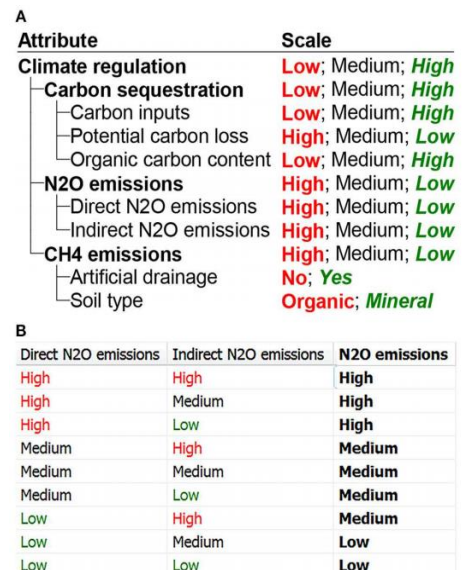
A

| Attribute | Scale |
|---|---|
| Climate regulation | Low; Medium; High |
| Carbon sequestration | Low; Medium; High |
| Carbon inputs | Low; Medium; High |
| Potential carbon loss | High; Medium; Low |
| Organic carbon content | Low; Medium; High |
| N2O emissions | High; Medium; Low |
| Direct N2O emissions | High; Medium; Low |
| Indirect N2O emissions | High; Medium; Low |
| CH4 emissions | High; Medium; Low |
| Artificial drainage | No; Yes |
| Soil type | Organic; Mineral |

B

| Direct N2O emissions | Indirect N2O emissions | N2O emissions |
|---|---|---|
| High | High | High |
| High | Medium | High |
| High | Low | High |
| Medium | High | Medium |
| Medium | Medium | Medium |
| Medium | Low | Medium |
| Low | High | Medium |
| Low | Medium | Low |
| Low | Low | Low |